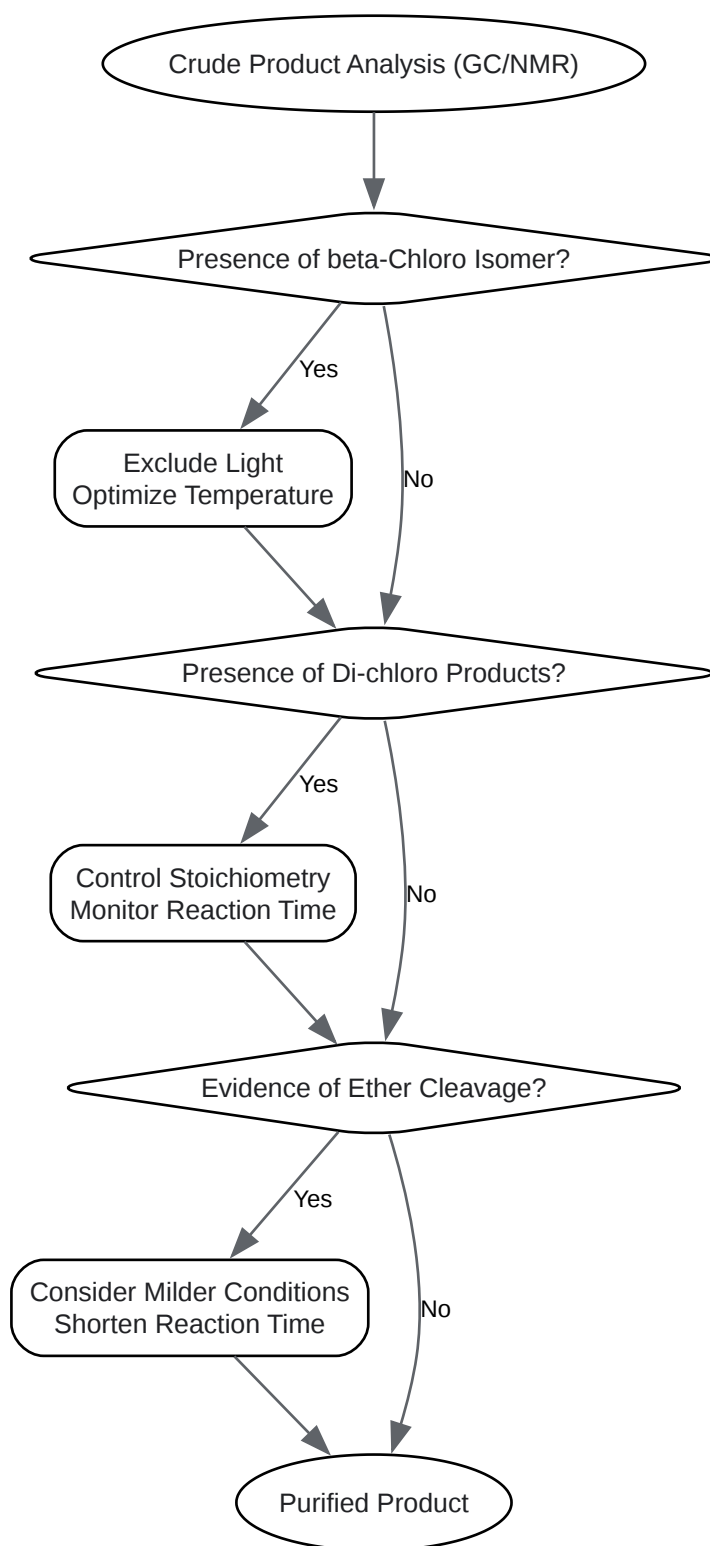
Crude Product Analysis (GC/NMR)

Presence of beta-Chloro Isomer?

Yes

Exclude Light
Optimize Temperature

No

Presence of Di-chloro Products?

Yes

Control Stoichiometry
Monitor Reaction Time

No

Evidence of Ether Cleavage?

Yes

Consider Milder Conditions
Shorten Reaction Time

No

Purified Product